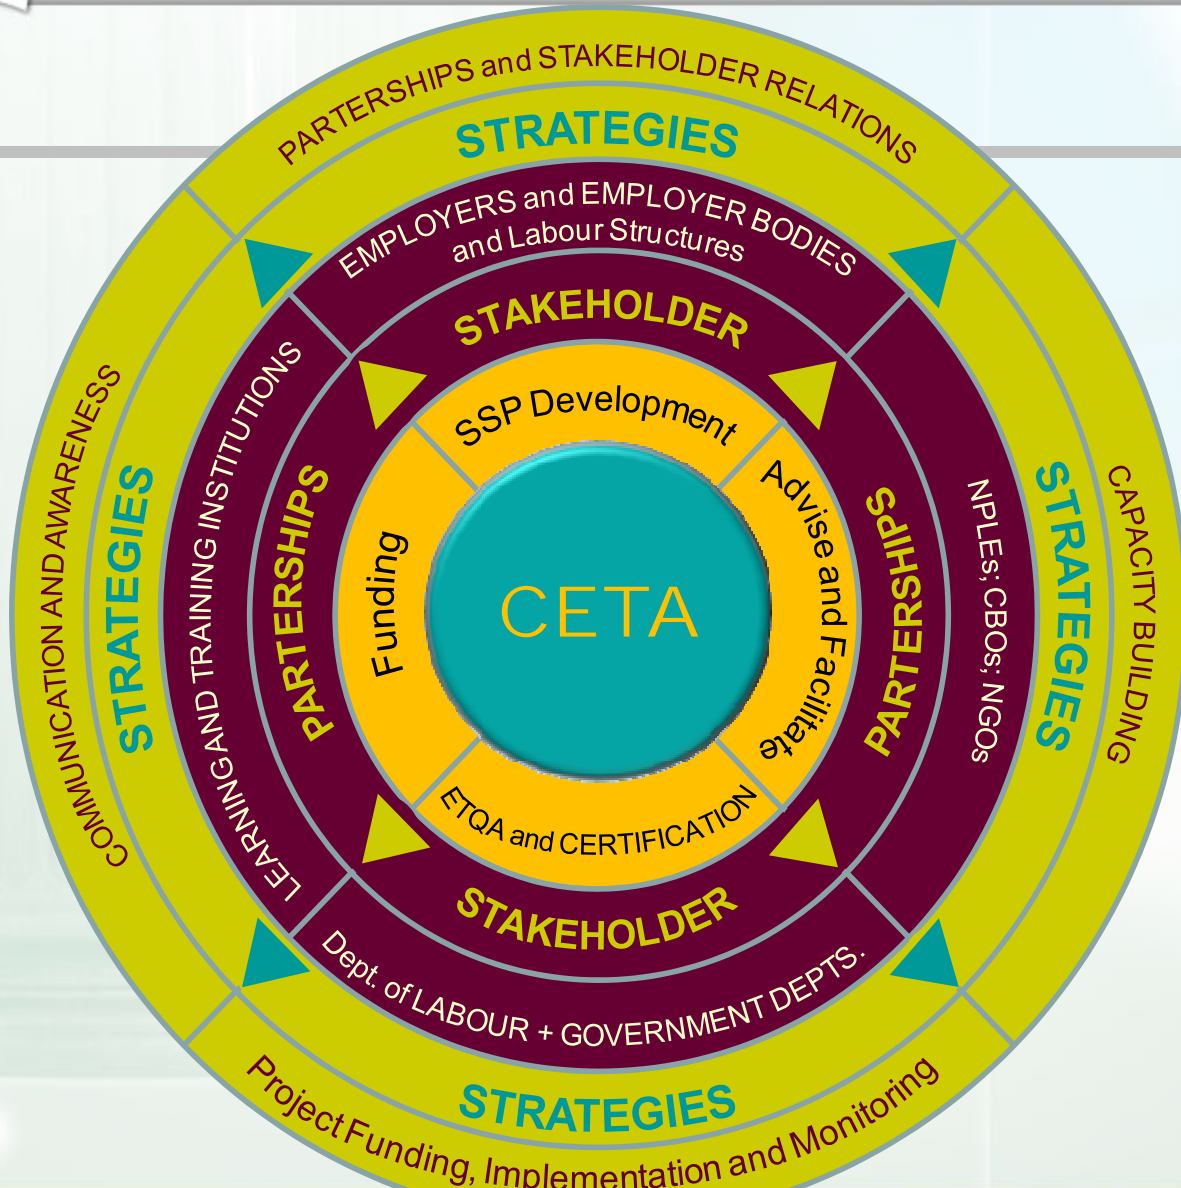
PARTERSHIPS and STAKEHOLDER RELATIONS

STRATEGIES

EMPLOYERS and EMPLOYER BODIES and Labour Structures

STAKEHOLDER

SSP Development

COMMUNICATION AND AWARENESS

STRATEGIES

LEARNINGAND TRAINING INSTITUTIONS

PARTERSHIPS

Funding

CETA

Advise and Facilitate

PARTERSHIPS

NPLEs; CBOs; NGOs

STRATEGIES

CAPACITY BUILDING

ETQA and CERTIFICATION

STAKEHOLDER

Dept. of LABOUR + GOVERNMENT DEPTS.

STRATEGIES

Project Funding, Implementation and Monitoring